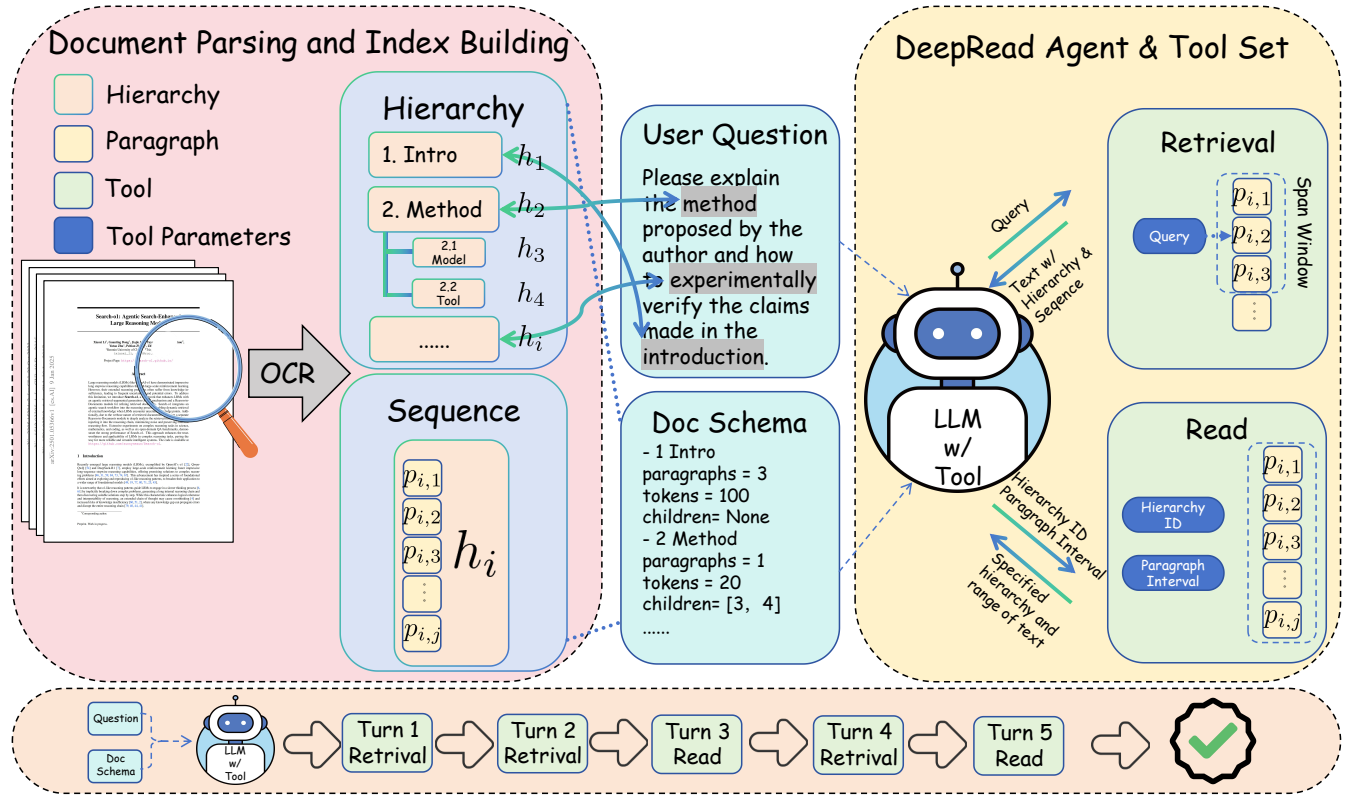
Document Parsing and Index Building

Hierarchy
Paragraph
Tool
Tool Parameters

Search-o1: Agentic Search-Enhanced Large Reasoning Models

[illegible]

OCR

Hierarchy
1. Intro $h_1$
2. Method $h_2$
2.1 Model $h_3$
2.2 Tool $h_4$
...... $h_i$

Sequence
$p_{i,1}$
$p_{i,2}$
$p_{i,3}$
$\vdots$
$p_{i,j}$
$h_i$

User Question
Please explain the method proposed by the author and how to experimentally verify the claims made in the introduction.

Doc Schema
- 1 Intro
paragraphs = 3
tokens = 100
children= None
- 2 Method
paragraphs = 1
tokens = 20
children= [3, 4]
......

DeepRead Agent & Tool Set

Query
Text w/ Hierarchy & Seqence

LLM w/ Tool

Hierarchy ID
Paragraph Interval
Specified hierarchy and range of text

Retrieval
Query
$p_{i,1}$
$p_{i,2}$
$p_{i,3}$
$\vdots$
Span Window

Read
Hierarchy ID
Paragraph Interval
$p_{i,1}$
$p_{i,2}$
$p_{i,3}$
$\vdots$
$p_{i,j}$

Question
Doc Schema
LLM w/ Tool
Turn 1 Retrival
Turn 2 Retrival
Turn 3 Read
Turn 4 Retrival
Turn 5 Read